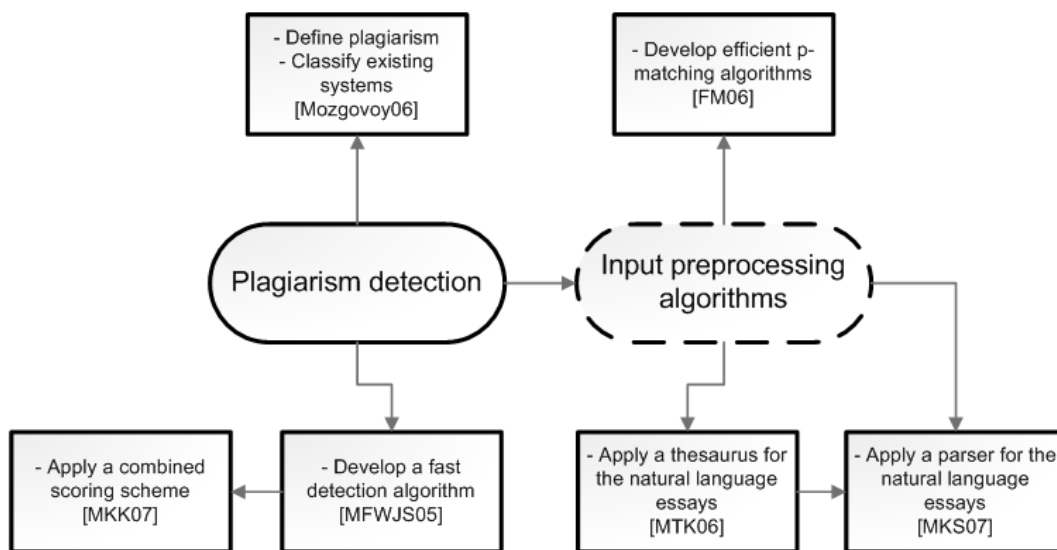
- Define plagiarism
- Classify existing systems
[Mozgovoy06]

- Develop efficient p-matching algorithms
[FM06]

Plagiarism detection

Input preprocessing algorithms

- Apply a combined scoring scheme
[MKK07]

- Develop a fast detection algorithm
[MFWJS05]

- Apply a thesaurus for the natural language essays
[MTK06]

- Apply a parser for the natural language essays
[MKS07]